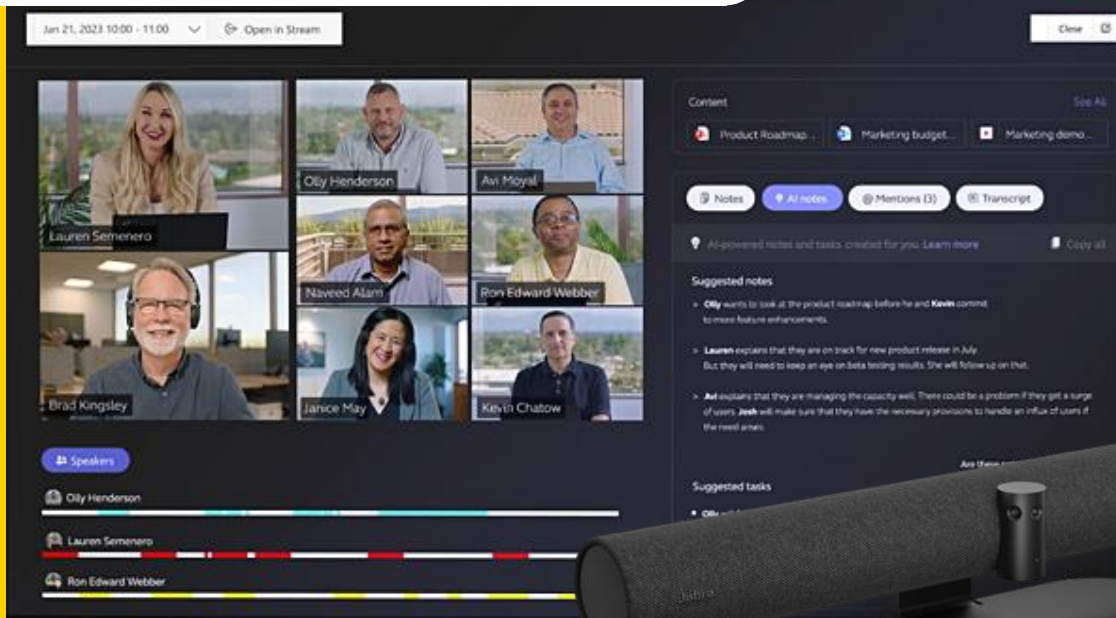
Jan 21, 2023 10:00 - 11:00

Open in Stream

Close

Lauren Semenero

Olly Henderson

Avi Moyal

Naveed Alam

Ron Edward Webber

Brad Kingsley

Janice May

Kevin Chatow

Content

See All

Product Roadmap...

Marketing budget...

Marketing demo...

Notes

AI notes

Mentions (3)

Transcript

AI-powered notes and tasks created for you. Learn more

Copy all

Suggested notes

Olly wants to look at the product roadmap before he and Kevin commit to more feature enhancements.

Lauren explains that they are on track for new product release in July. But they will need to keep an eye on beta testing results. She will follow up on that.

Avi explains that they are managing the capacity well. There could be a problem if they get a surge of users. Josh will make sure that they have the necessary provisions to handle an influx of users if the need arises.

Are these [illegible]

Suggested tasks

Olly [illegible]

Speakers

Olly Henderson

Lauren Semenero

Ron Edward Webber

Jabra